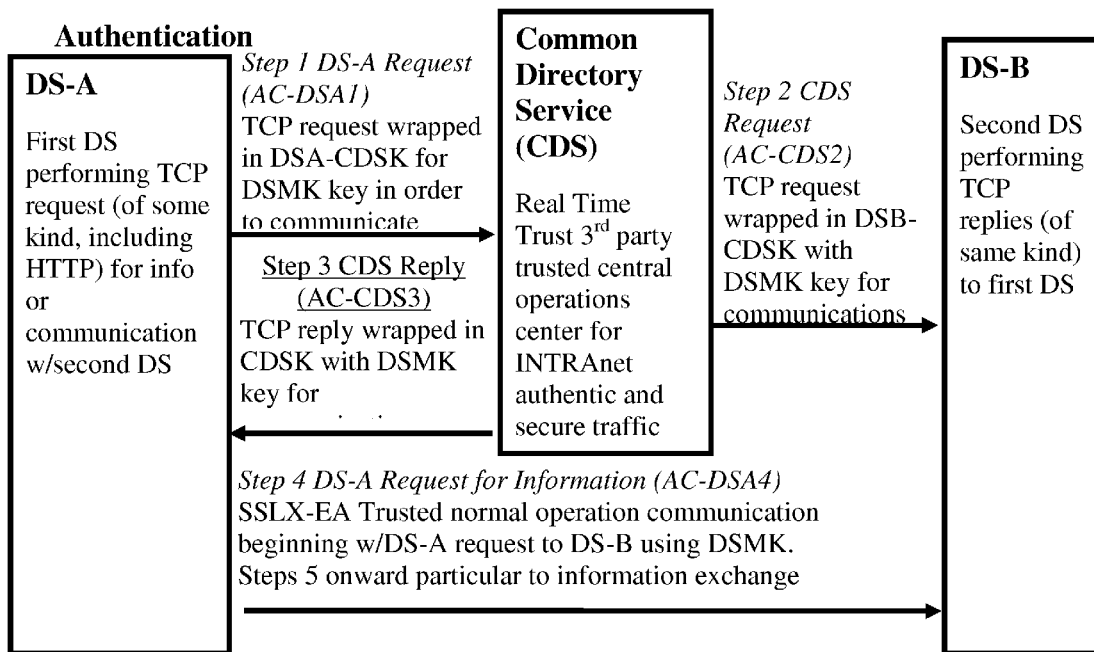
Authentication

DS-A

First DS performing TCP request (of some kind, including HTTP) for info or communication w/second DS

Step 1 DS-A Request (AC-DSA1)
TCP request wrapped in DSA-CDSK for DSMK key in order to communicate

Step 3 CDS Reply (AC-CDS3)
TCP reply wrapped in CDSK with DSMK key for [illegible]

Common Directory Service (CDS)

Real Time Trust 3$^{rd}$ party trusted central operations center for INTRAnet authentic and secure traffic

Step 2 CDS Request (AC-CDS2)
TCP request wrapped in DSB-CDSK with DSMK key for communications

DS-B

Second DS performing TCP replies (of same kind) to first DS

Step 4 DS-A Request for Information (AC-DSA4)
SSLX-EA Trusted normal operation communication beginning w/DS-A request to DS-B using DSMK. Steps 5 onward particular to information exchange